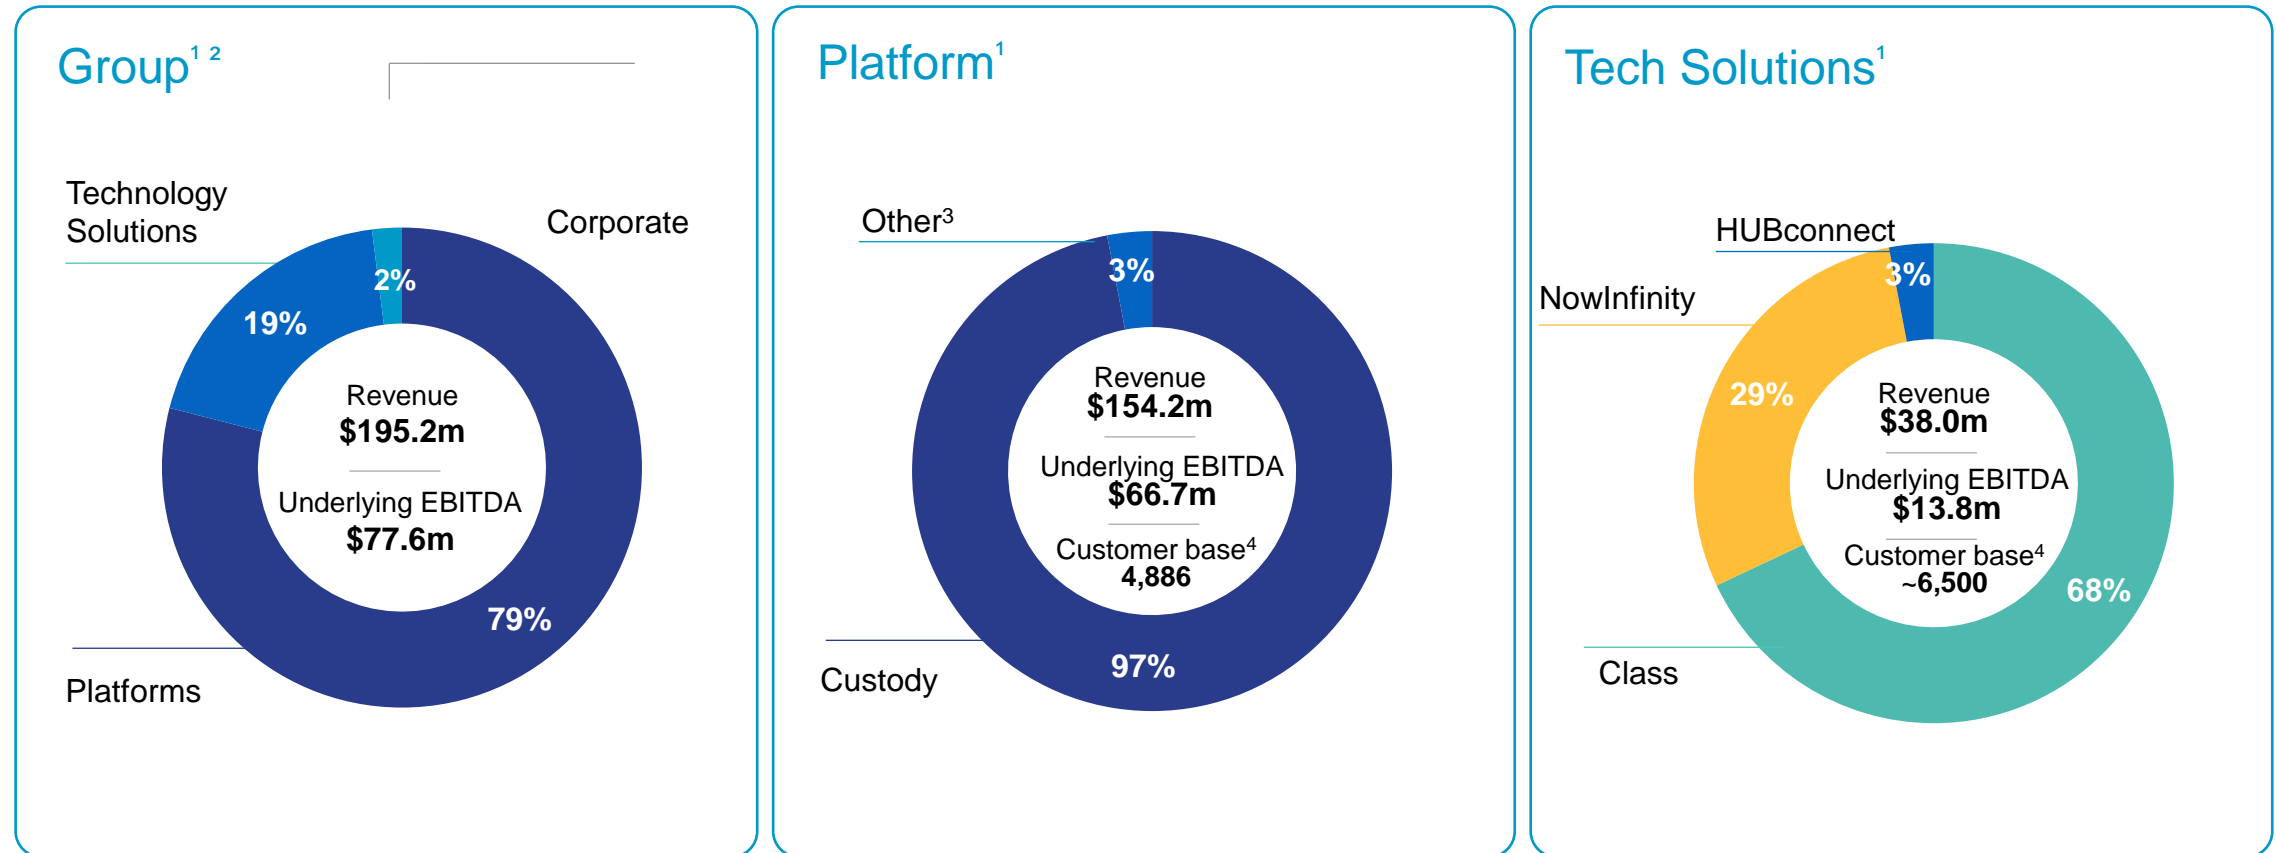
Group$^{1\ 2}$

Technology Solutions

Corporate

2%

19%

Revenue
$195.2m

Underlying EBITDA
$77.6m

79%

Platforms

Platform$^{1}$

Other$^{3}$

3%

Revenue
$154.2m

Underlying EBITDA
$66.7m

Customer base$^{4}$
4,886

97%

Custody

Tech Solutions$^{1}$

HUBconnect

NowInfinity

3%

29%

Revenue
$38.0m

Underlying EBITDA
$13.8m

Customer base$^{4}$
~6,500

68%

Class